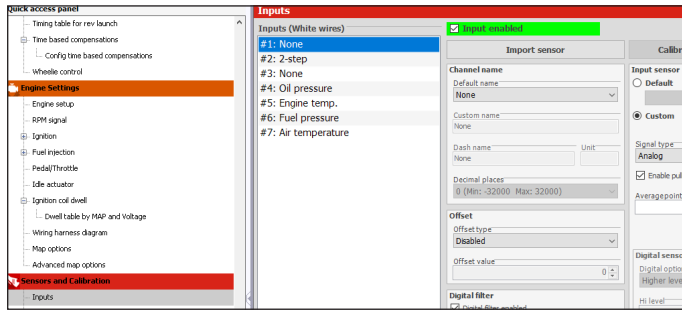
Quick access panel
Timing table for rev launch
Time based compensations
Config time based compensations
Wheelie control
Engine Settings
Engine setup
RPM signal
Ignition
Fuel injection
Pedal/Throttle
Idle actuator
Ignition coil dwell
Dwell table by MAP and Voltage
Wiring harness diagram
Map options
Advanced map options
Sensors and Calibration
Inputs

Inputs
Inputs (White wires)
#1: None
#2: 2-step
#3: None
#4: Oil pressure
#5: Engine temp.
#6: Fuel pressure
#7: Air temperature

Input enabled
Import sensor
Calibr
Channel name
Default name
None
Custom name
None
Dash name
None
Unit
Decimal places
0 (Min: -32000 Max: 32000)
Offset
Offset type
Disabled
Offset value
0
Digital filter
Digital filter enabled

Input sensor
Default
Custom
Signal type
Analog
Enable pul
Averagepoint
Digital senso
Digital optio
Higher level
Hi level